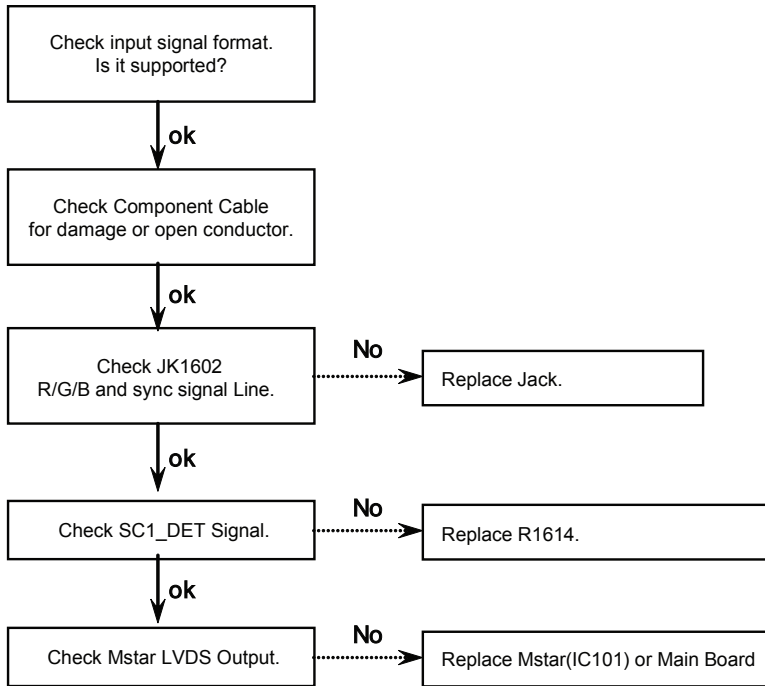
Check input signal format.
Is it supported?

ok

Check Component Cable
for damage or open conductor.

ok

Check JK1602
R/G/B and sync signal Line.

No

Replace Jack.

ok

Check SC1_DET Signal.

No

Replace R1614.

ok

Check Mstar LVDS Output.

No

Replace Mstar(IC101) or Main Board